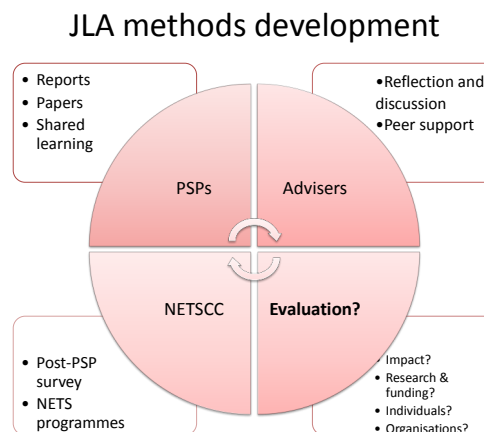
JLA methods development

• Reports
• Papers
• Shared learning

•Reflection and discussion
•Peer support

PSPs

Advisers

NETSCC

Evaluation?

• Post-PSP survey
• NETS programmes

• Impact?
• Research & funding?
• Individuals?
• Organisations?